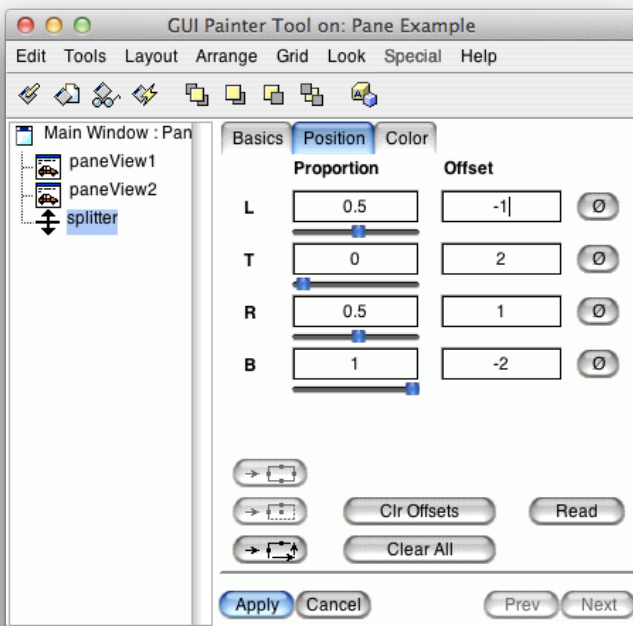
GUI Painter Tool on: Pane Example

Edit Tools Layout Arrange Grid Look Special Help

Main Window : Pan
paneView1
paneView2
splitter

Basics Position Color

| | Proportion | Offset | |
|---|---|---|---|
| L | 0.5 | -1 | Ø |
| T | 0 | 2 | Ø |
| R | 0.5 | 1 | Ø |
| B | 1 | -2 | Ø |

Clr Offsets
Read
Clear All

Apply Cancel Prev Next